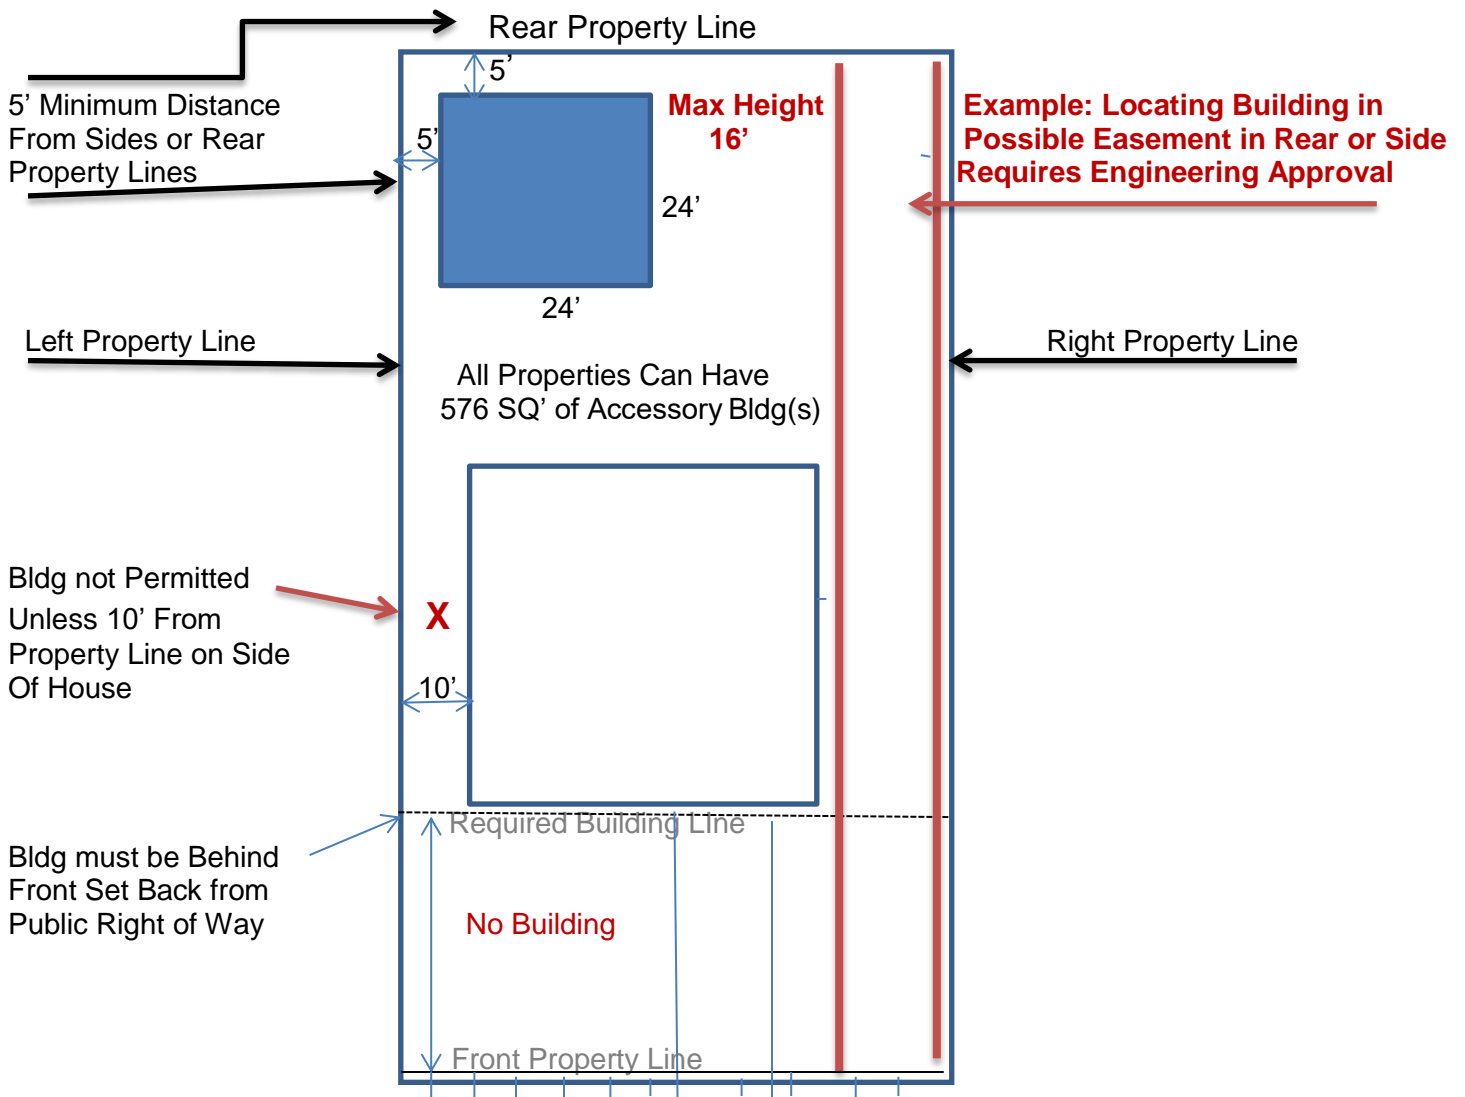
Rear Property Line

5’ Minimum Distance From Sides or Rear Property Lines

5’

5’

Max Height 16’

Example: Locating Building in Possible Easement in Rear or Side Requires Engineering Approval

24’

24’

Left Property Line

Right Property Line

All Properties Can Have 576 SQ’ of Accessory Bldg(s)

Bldg not Permitted Unless 10’ From Property Line on Side Of House

X

10’

Required Building Line

Bldg must be Behind Front Set Back from Public Right of Way

No Building

Front Property Line